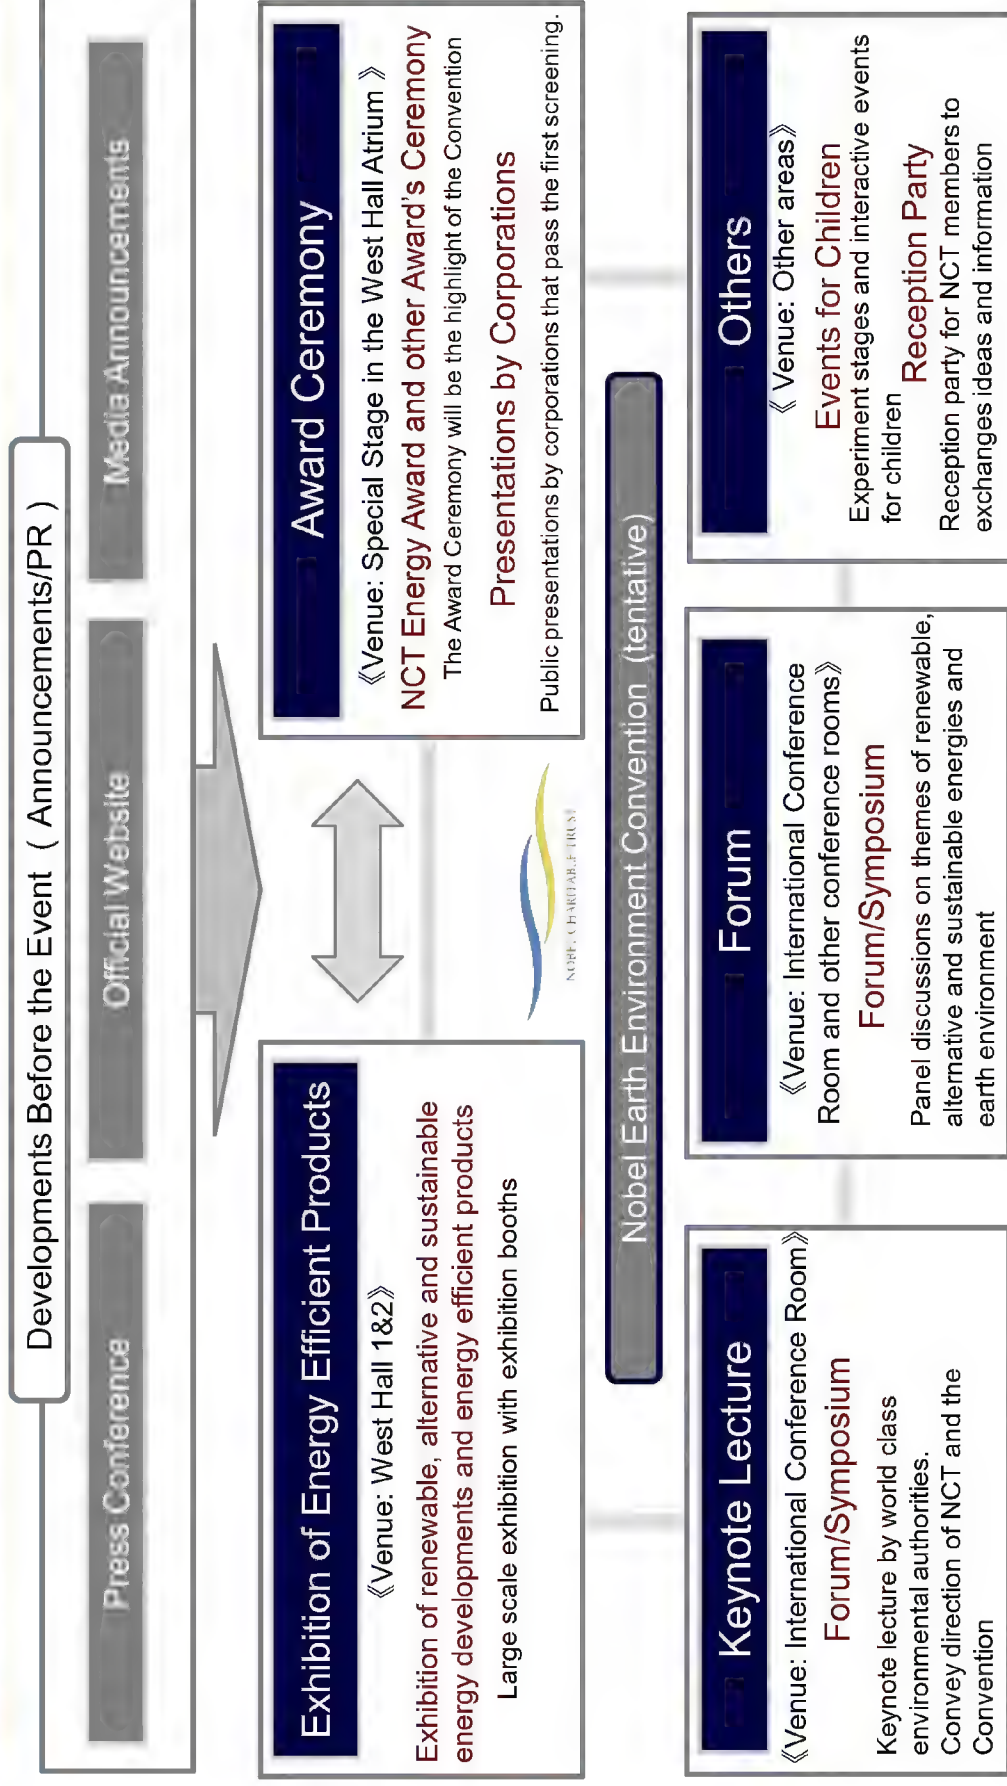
Developments Before the Event（Announcements/PR）

Press Conference

Official Website

Media Announcements

Exhibition of Energy Efficient Products

《Venue: West Hall 1&2》

Exhibition of renewable, alternative and sustainable energy developments and energy efficient products

Large scale exhibition with exhibition booths

Award Ceremony

《Venue: Special Stage in the West Hall Atrium》

NCT Energy Award and other Award's Ceremony

The Award Ceremony will be the highlight of the Convention

Presentations by Corporations

Public presentations by corporations that pass the first screening.

NOBEL CHARITABLE TRUST

Nobel Earth Environment Convention (tentative)

Keynote Lecture

《Venue: International Conference Room》

Forum/Symposium

Keynote lecture by world class environmental authorities. Convey direction of NCT and the Convention

Forum

《Venue: International Conference Room and other conference rooms》

Forum/Symposium

Panel discussions on themes of renewable, alternative and sustainable energies and earth environment

Others

《Venue: Other areas》

Events for Children

Experiment stages and interactive events for children

Reception Party

Reception party for NCT members to exchanges ideas and information